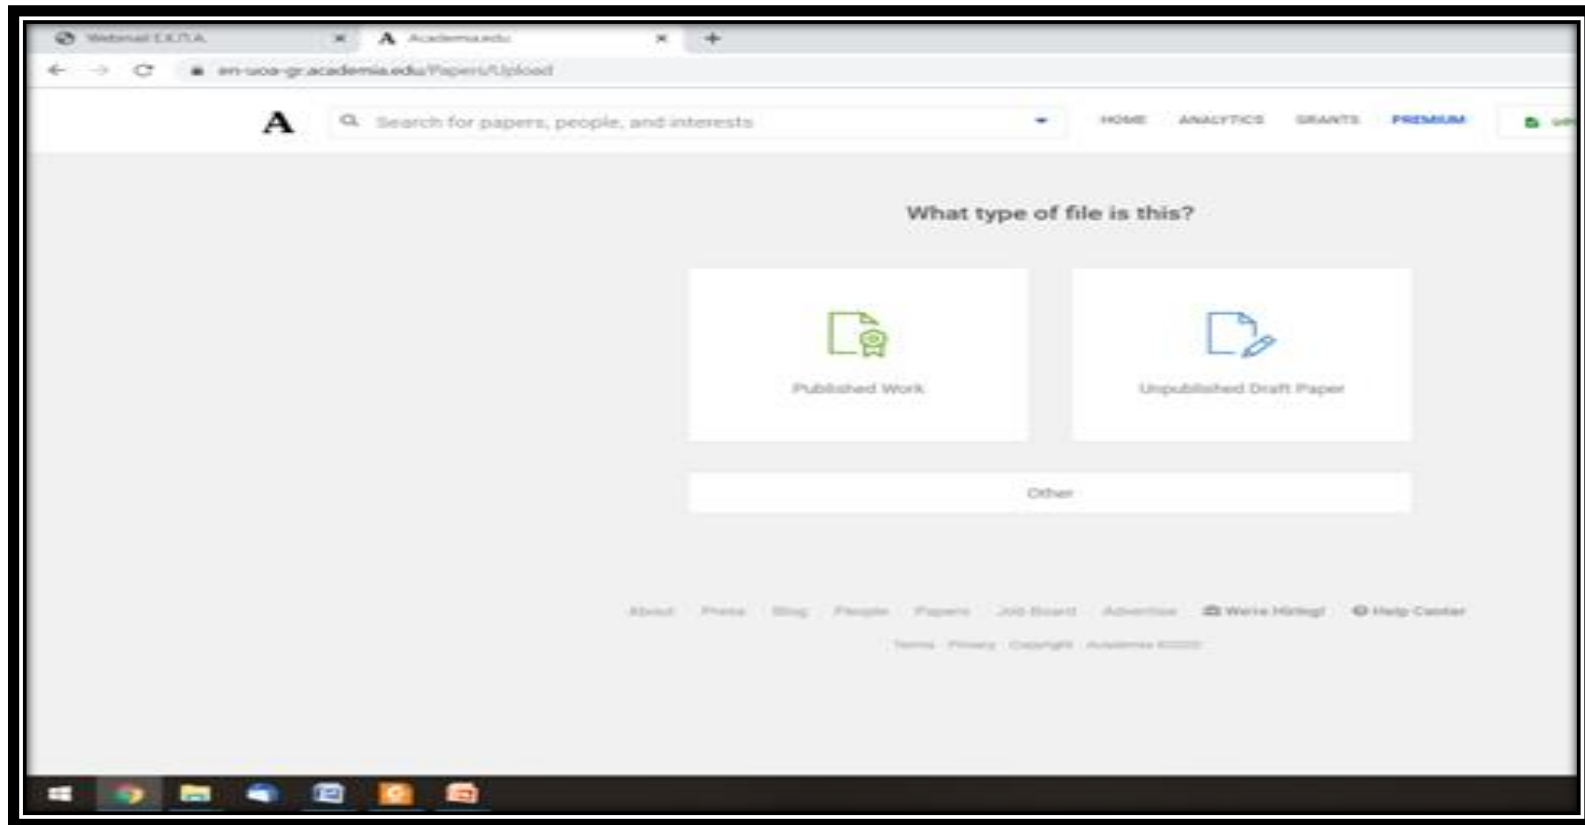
Webmail Ε.Κ.Π.Α. ×
A Academia.edu ×
+

en-uoa-gr.academia.edu/Papers/Upload

A
Search for papers, people, and interests
HOME ANALYTICS GRANTS PREMIUM

What type of file is this?

Published Work

Unpublished Draft Paper

Other

About Press Blog People Papers Job Board Advertise We're Hiring! Help Center

Terms Privacy Copyright Academia ©2020